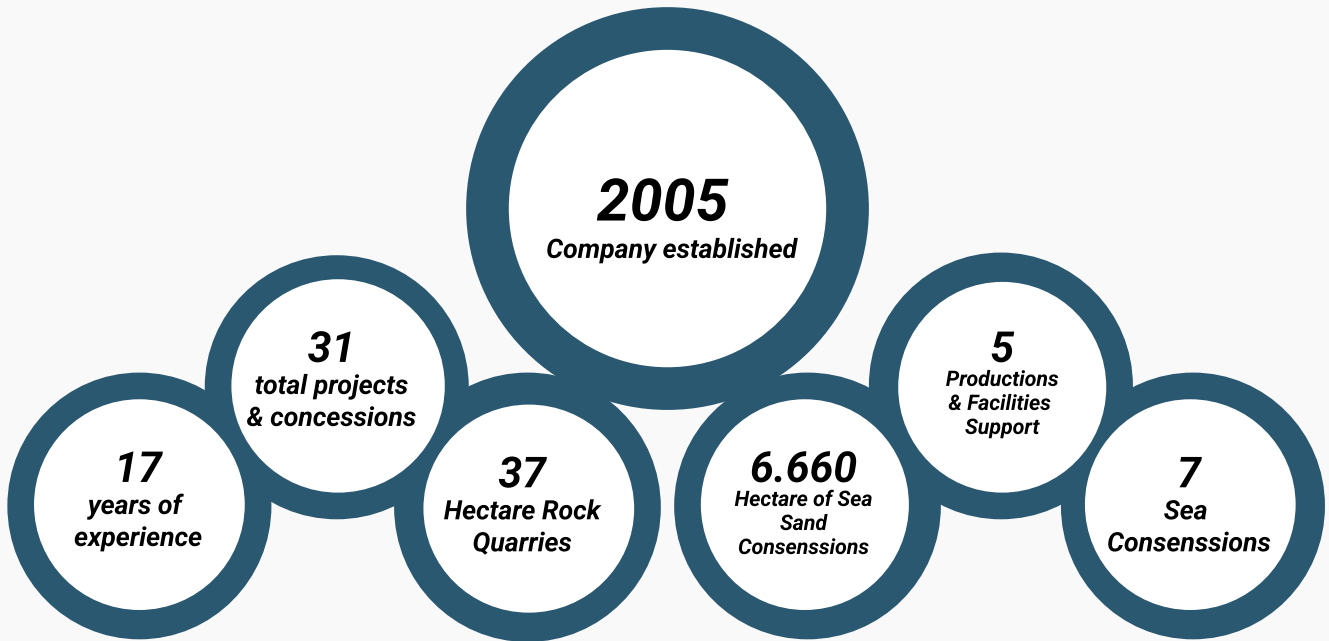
2005
Company established

31
total projects & concessions

17
years of experience

37
Hectare Rock Quarries

6.660
Hectare of Sea Sand Consenssions

5
Productions & Facilities Support

7
Sea Consenssions